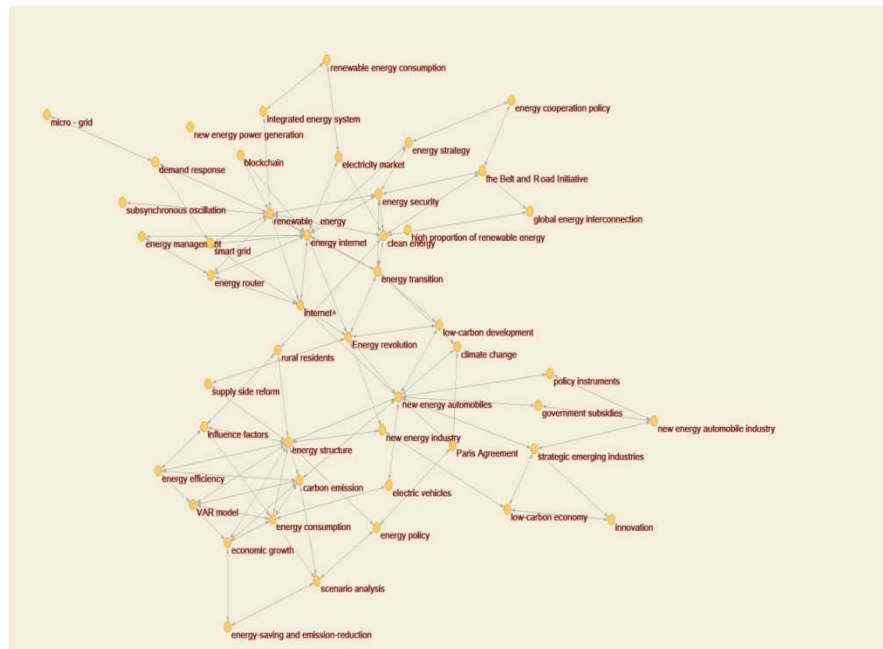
renewable energy consumption
energy cooperation policy
micro - grid
integrated energy system
new energy power generation
energy strategy
blockchain
electricity market
demand response
the Belt and Road Initiative
energy security
subsynchronous oscillation
renewable energy
global energy interconnection
high proportion of renewable energy
energy management
energy internet
clean energy
smart grid
energy transition
energy router
internet+
low-carbon development
Energy revolution
climate change
rural residents
policy instruments
supply side reform
new energy automobiles
government subsidies
new energy automobile industry
Influence factors
new energy industry
energy structure
Paris Agreement
strategic emerging industries
energy efficiency
carbon emission
electric vehicles
VAR model
low-carbon economy
innovation
energy consumption
energy policy
economic growth
scenario analysis
energy-saving and emission-reduction